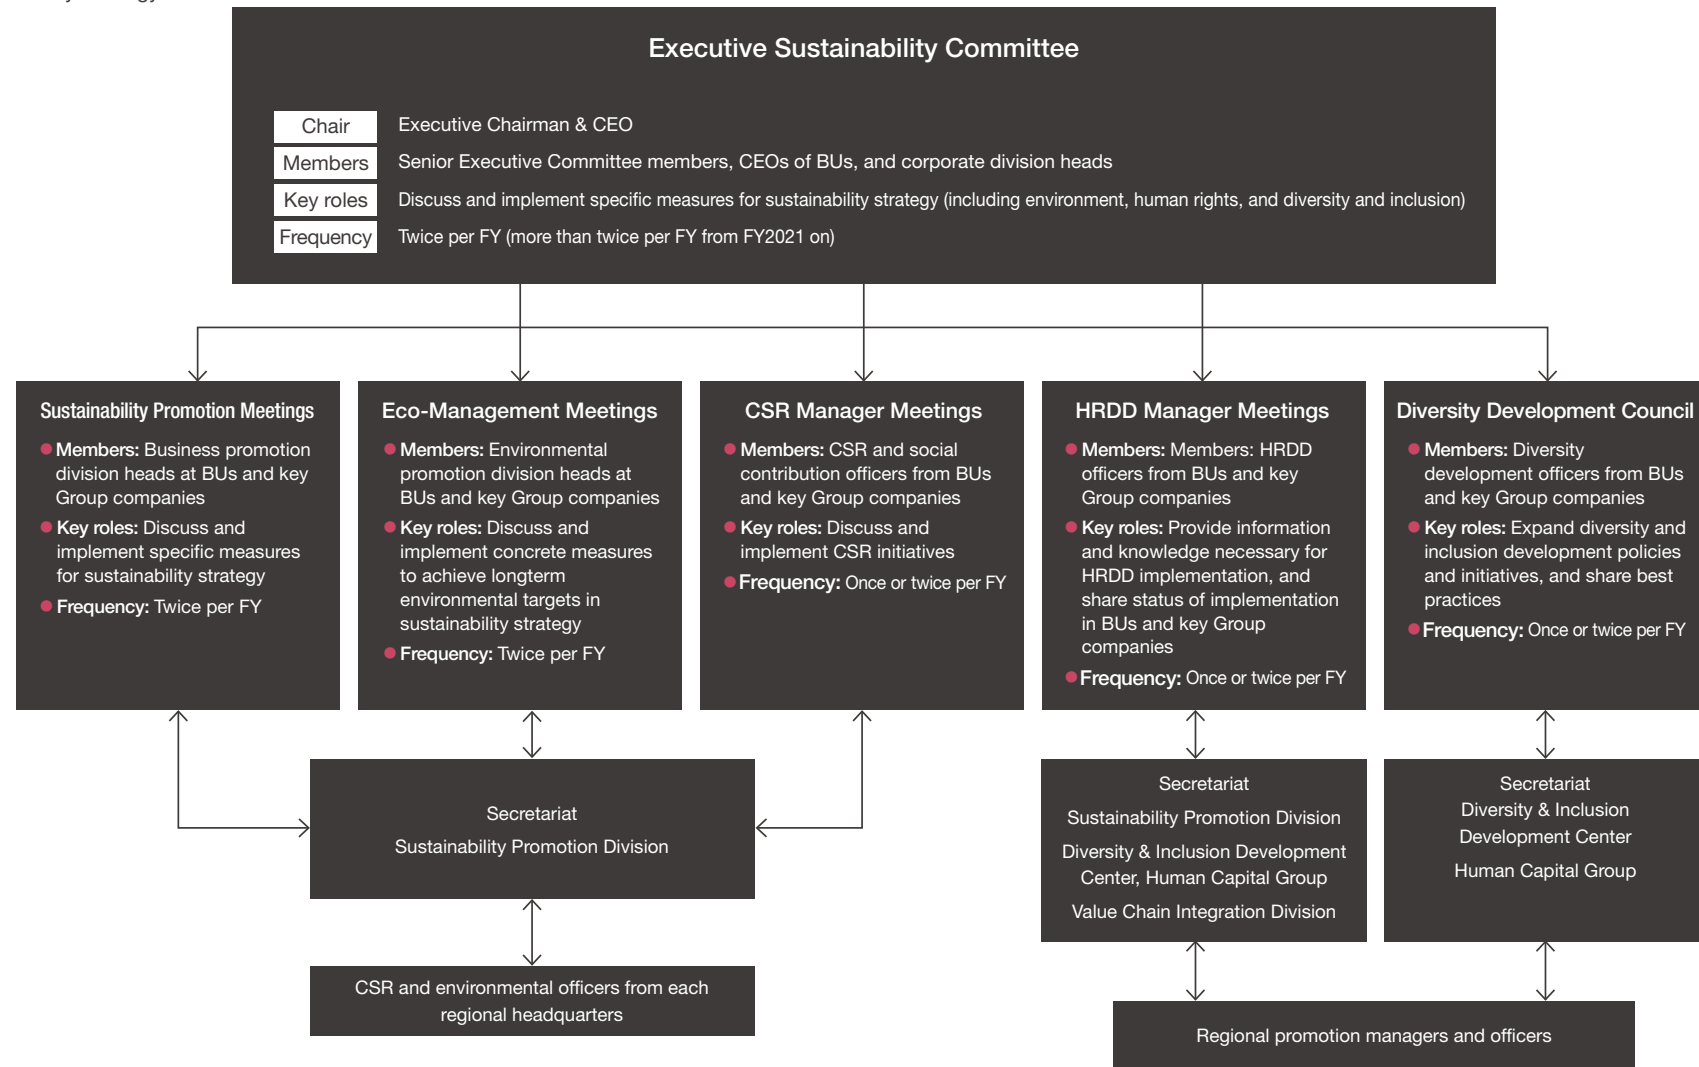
Executive Sustainability Committee

Chair Executive Chairman & CEO
Members Senior Executive Committee members, CEOs of BUs, and corporate division heads
Key roles Discuss and implement specific measures for sustainability strategy (including environment, human rights, and diversity and inclusion)
Frequency Twice per FY (more than twice per FY from FY2021 on)

Sustainability Promotion Meetings
Members: Business promotion division heads at BUs and key Group companies
Key roles: Discuss and implement specific measures for sustainability strategy
Frequency: Twice per FY

Eco-Management Meetings
Members: Environmental promotion division heads at BUs and key Group companies
Key roles: Discuss and implement concrete measures to achieve longterm environmental targets in sustainability strategy
Frequency: Twice per FY

CSR Manager Meetings
Members: CSR and social contribution officers from BUs and key Group companies
Key roles: Discuss and implement CSR initiatives
Frequency: Once or twice per FY

HRDD Manager Meetings
Members: Members: HRDD officers from BUs and key Group companies
Key roles: Provide information and knowledge necessary for HRDD implementation, and share status of implementation in BUs and key Group companies
Frequency: Once or twice per FY

Diversity Development Council
Members: Diversity development officers from BUs and key Group companies
Key roles: Expand diversity and inclusion development policies and initiatives, and share best practices
Frequency: Once or twice per FY

Secretariat
Sustainability Promotion Division

CSR and environmental officers from each regional headquarters

Secretariat
Sustainability Promotion Division
Diversity & Inclusion Development Center, Human Capital Group
Value Chain Integration Division

Secretariat
Diversity & Inclusion Development Center
Human Capital Group

Regional promotion managers and officers